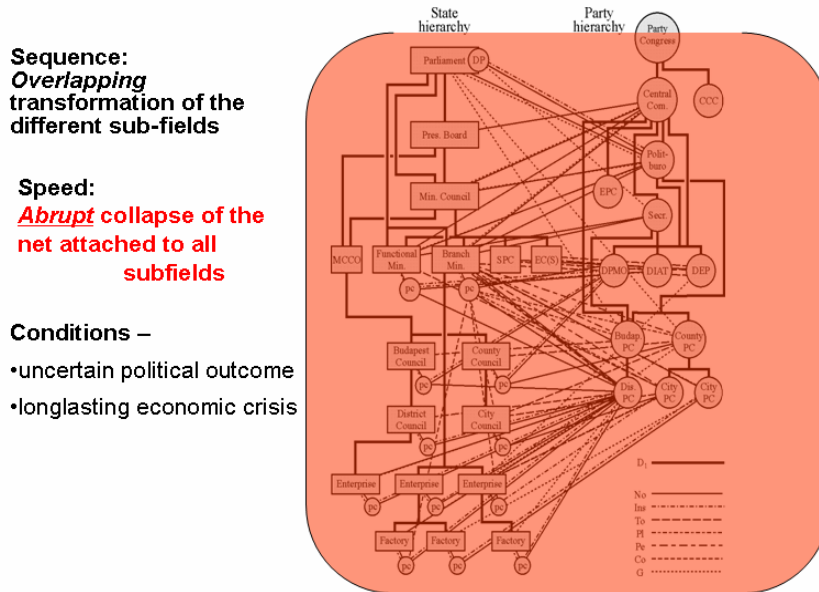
Sequence:
*Overlapping* transformation of the different sub-fields

Speed:
*Abrupt* collapse of the net attached to all subfields

Conditions –

•uncertain political outcome

•longlasting economic crisis

State hierarchy

Party hierarchy

Party Congress

Parliament

DP

Central Com.

CCC

Pres. Board

Polit-buro

Min. Council

EPC

Secr.

MCCO

Functional Min.

Branch Min.

SPC

EC(S)

DPMO

DIAT

DEP

pc

pc

Budapest Council

County Council

Budap. PC

County PC

pc

pc

Dis. PC

City PC

City PC

District Council

City Council

pc

pc

Enterprise

Enterprise

Enterprise

pc

pc

pc

Factory

Factory

Factory

pc

pc

pc

D

No

Ins

To

Pl

Pe

Co

G